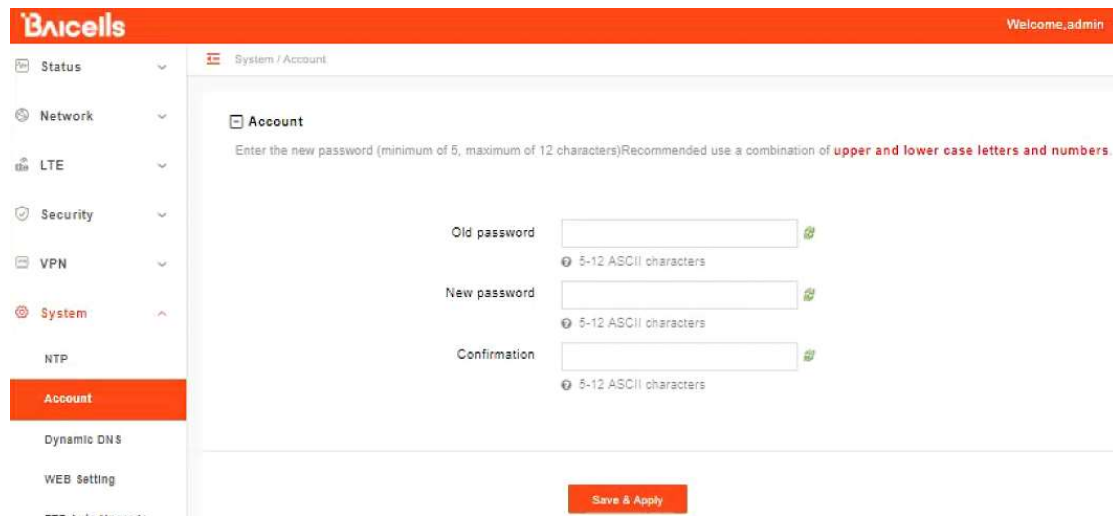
Baicells

Welcome,admin

Status
Network
LTE
Security
VPN
System
NTP
Account
Dynamic DNS
WEB Setting
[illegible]

System / Account

Account

Enter the new password (minimum of 5, maximum of 12 characters)Recommended use a combination of upper and lower case letters and numbers.

Old password
5-12 ASCII characters
New password
5-12 ASCII characters
Confirmation
5-12 ASCII characters

Save & Apply